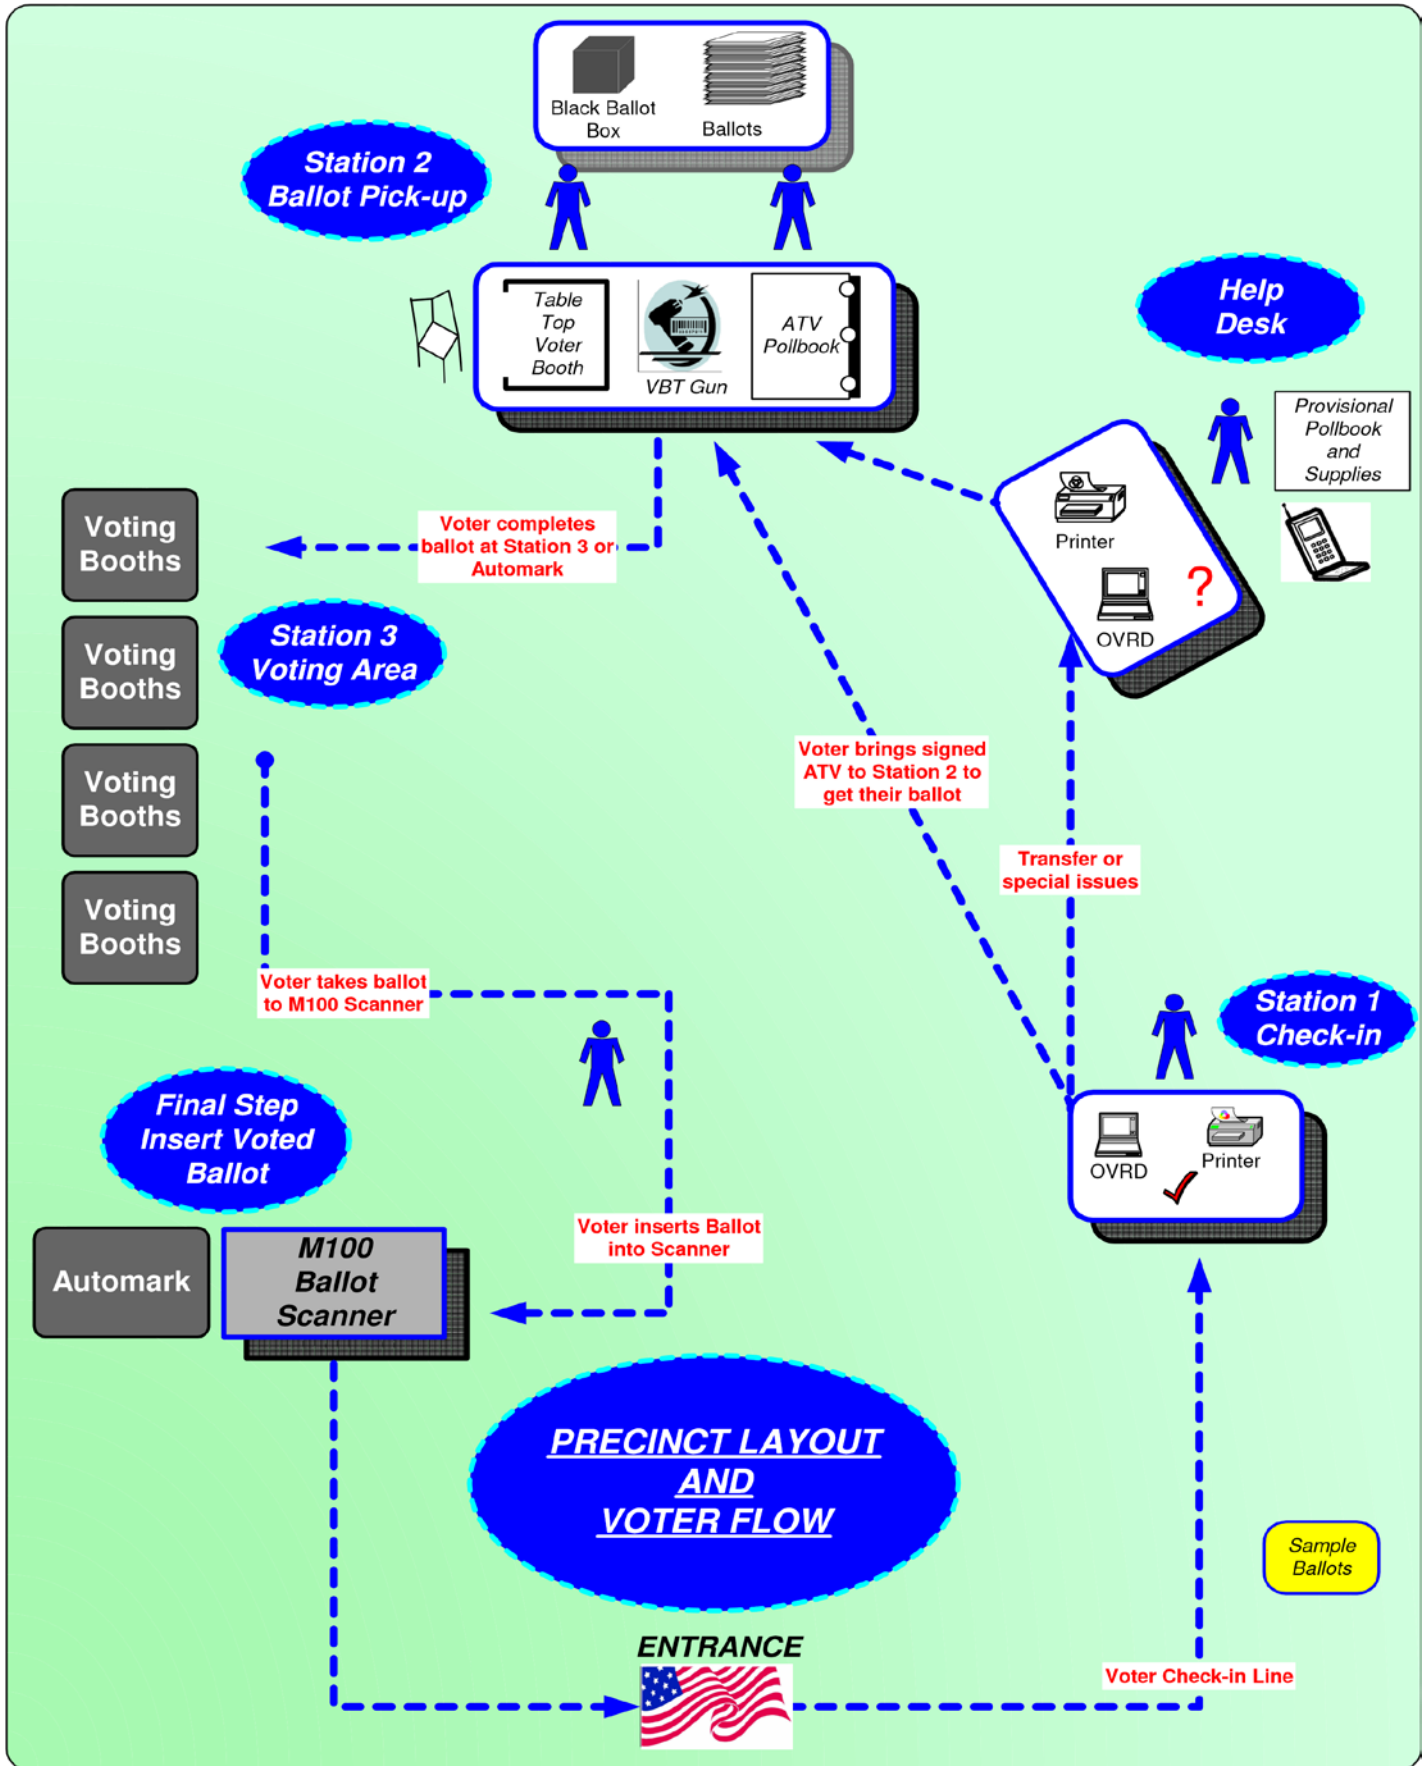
Black Ballot Box

Ballots

Station 2
Ballot Pick-up

Table Top Voter Booth

VBT Gun

ATV Pollbook

Help Desk

Provisional Pollbook and Supplies

Printer

OVRD

?

Voting Booths

Voting Booths

Voting Booths

Voting Booths

Voter completes ballot at Station 3 or Automark

Station 3
Voting Area

Voter brings signed ATV to Station 2 to get their ballot

Transfer or special issues

Voter takes ballot to M100 Scanner

Station 1
Check-in

OVRD

Printer

Final Step
Insert Voted Ballot

Voter inserts Ballot into Scanner

Automark

M100 Ballot Scanner

PRECINCT LAYOUT
AND
VOTER FLOW

Sample Ballots

ENTRANCE

Voter Check-in Line